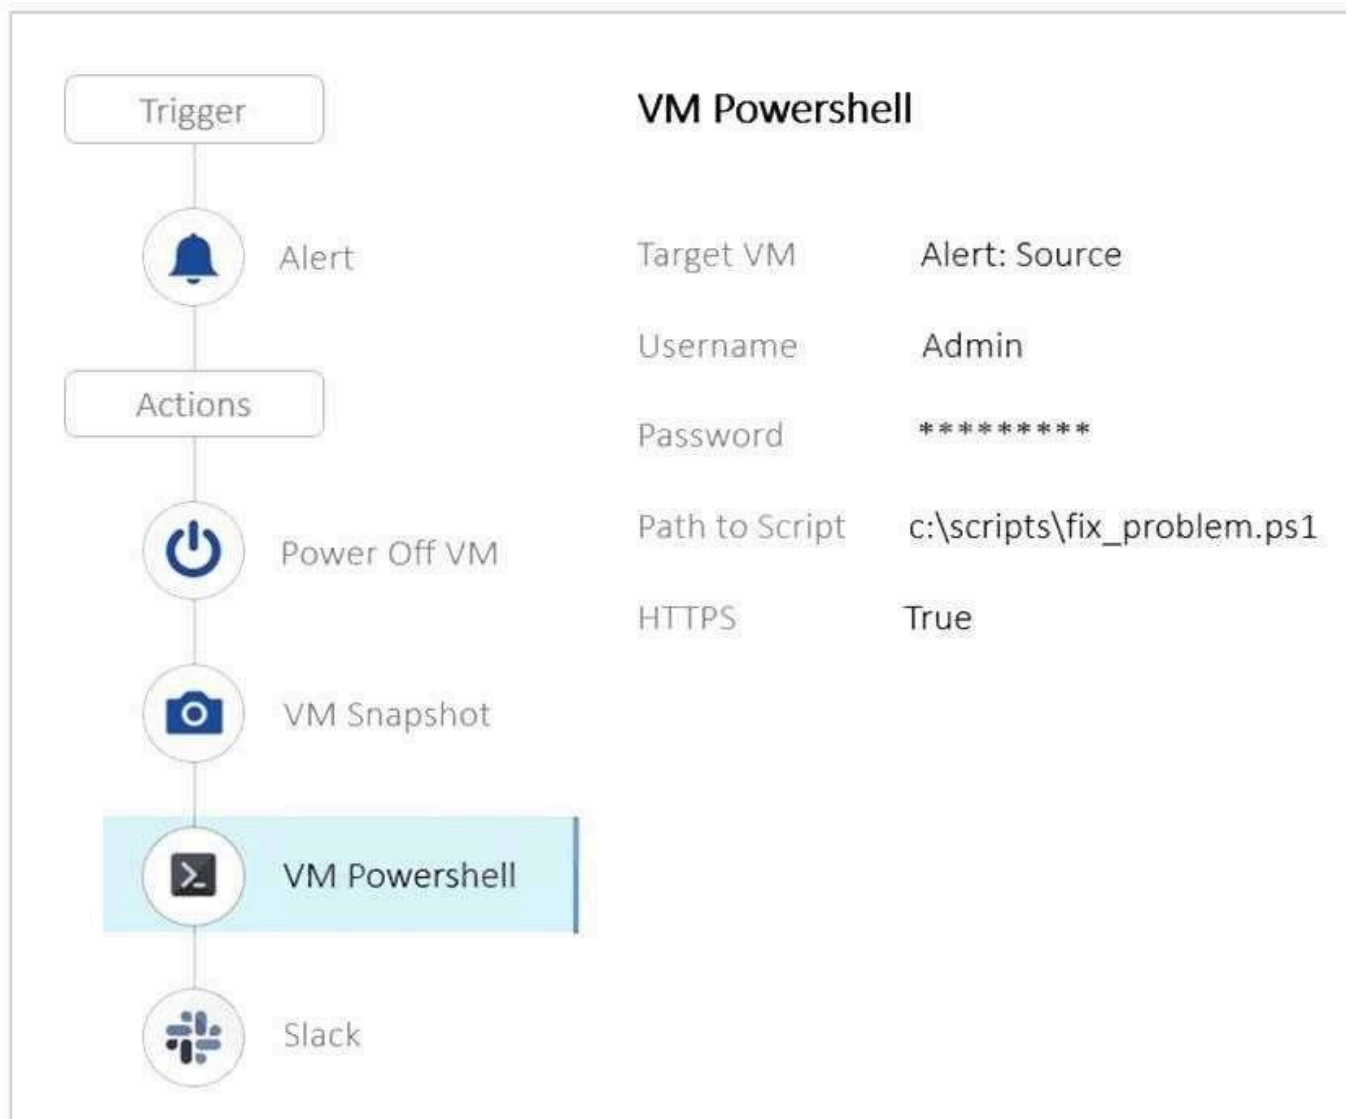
Trigger

Alert

Actions

Power Off VM

VM Snapshot

VM Powershell

Slack

VM Powershell

| | |
|---|---|
| Target VM | Alert: Source |
| Username | Admin |
| Password | ********* |
| Path to Script | c:\scripts\fix_problem.ps1 |
| HTTPS | True |